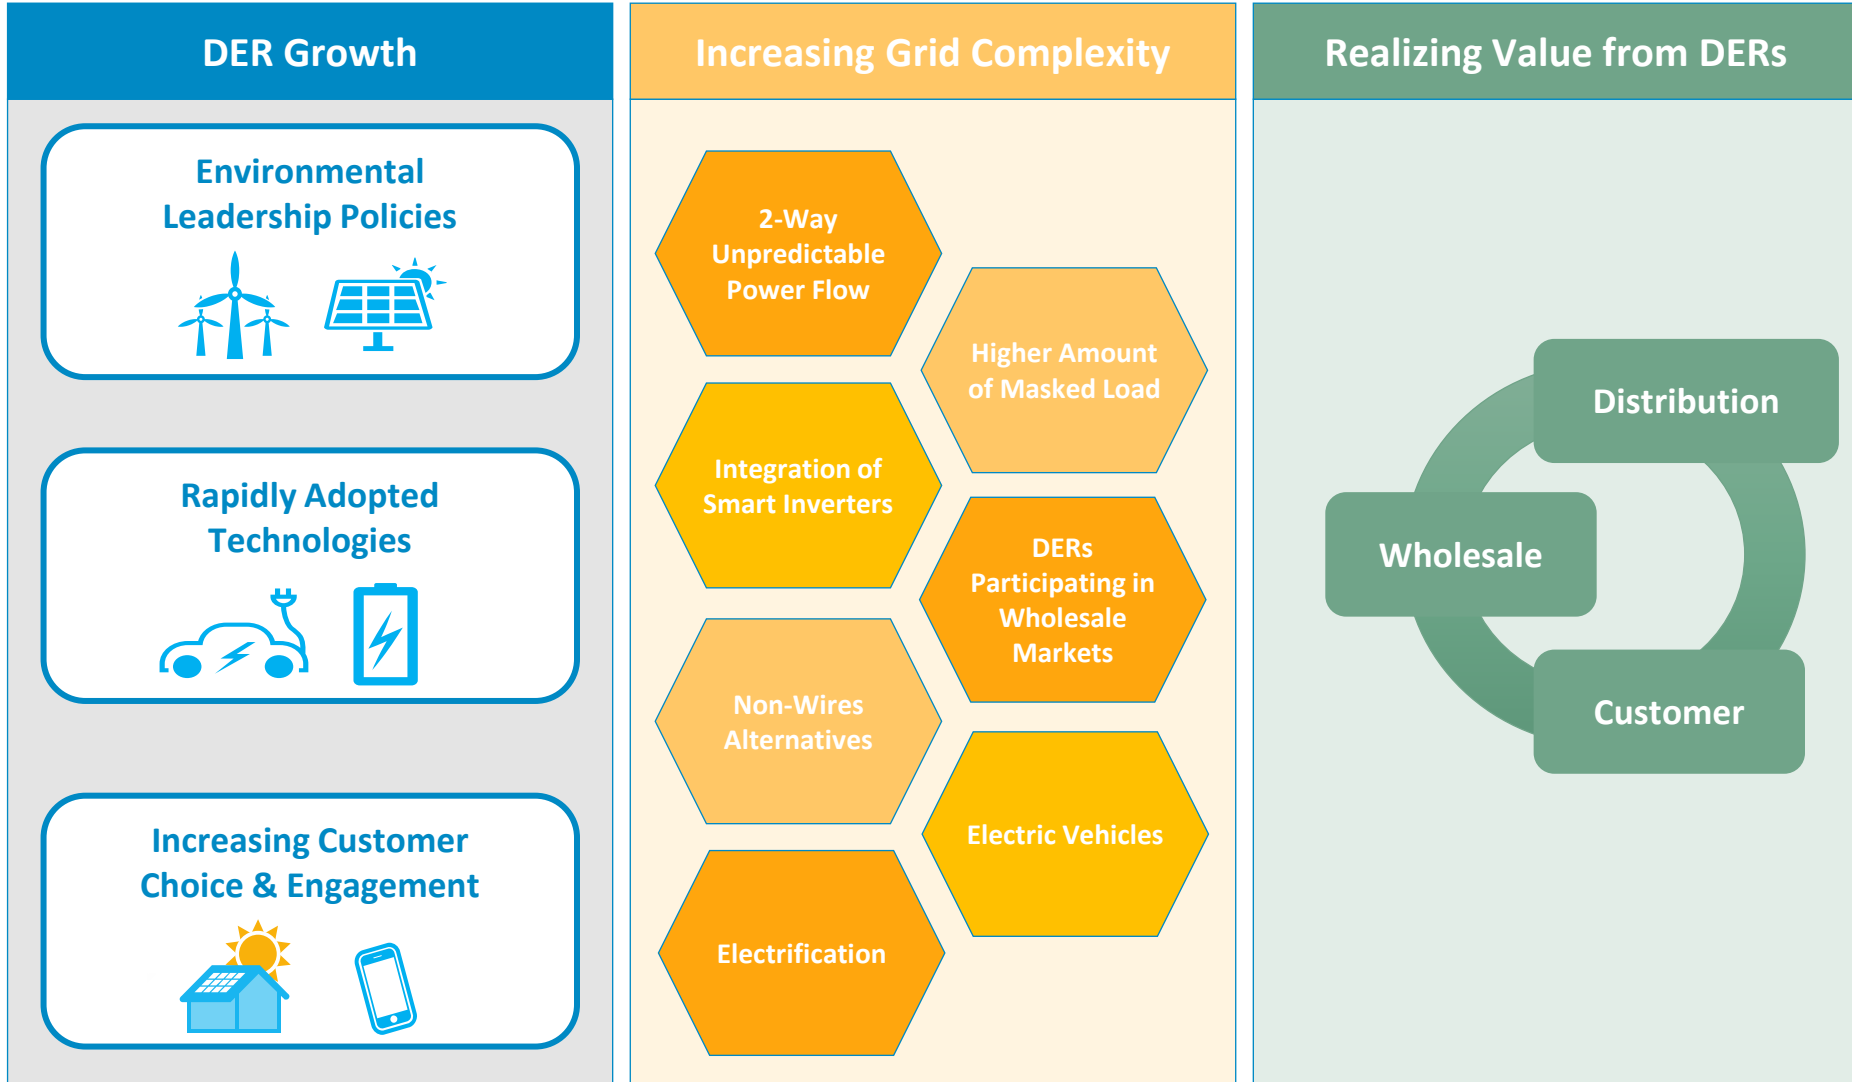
DER Growth

Environmental Leadership Policies

Rapidly Adopted Technologies

Increasing Customer Choice & Engagement

Increasing Grid Complexity

2-Way Unpredictable Power Flow

Higher Amount of Masked Load

Integration of Smart Inverters

DERs Participating in Wholesale Markets

Non-Wires Alternatives

Electric Vehicles

Electrification

Realizing Value from DERs

Distribution

Wholesale

Customer